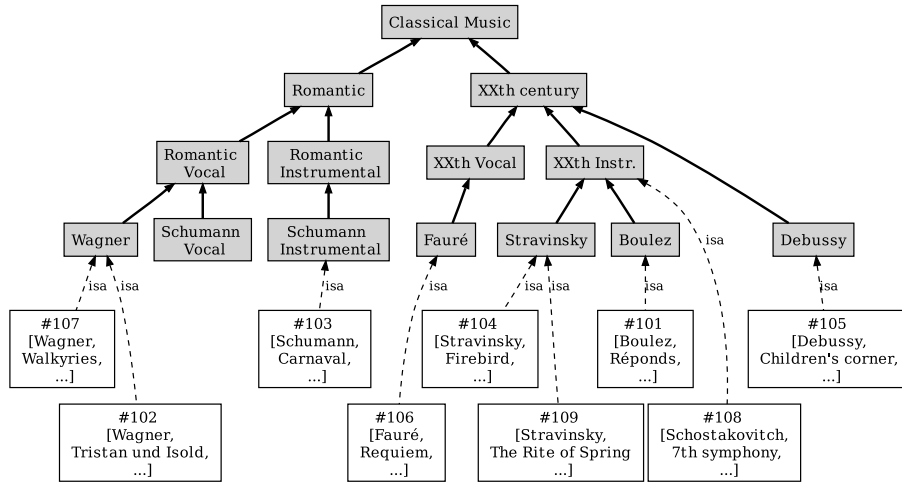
Classical Music

Romantic

XXth century

Romantic Vocal

Romantic Instrumental

XXth Vocal

XXth Instr.

Wagner

Schumann Vocal

Schumann Instrumental

Fauré

Stravinsky

Boulez

Debussy

isa

isa

isa

isa

isa

isa

isa

isa

isa

#107 [Wagner, Walkyries, ...]

#103 [Schumann, Carnaval, ...]

#104 [Stravinsky, Firebird, ...]

#101 [Boulez, Réponds, ...]

#105 [Debussy, Children's corner, ...]

#102 [Wagner, Tristan und Isold, ...]

#106 [Fauré, Requiem, ...]

#109 [Stravinsky, The Rite of Spring ...]

#108 [Schostakovitch, 7th symphony, ...]